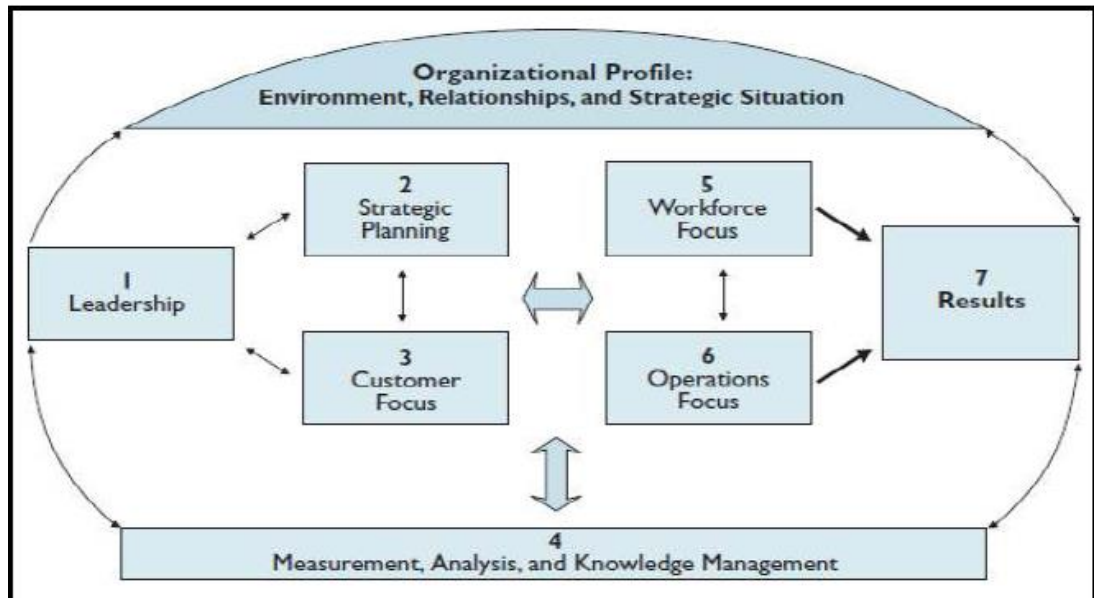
Organizational Profile:
Environment, Relationships, and Strategic Situation

2
Strategic
Planning

5
Workforce
Focus

1
Leadership

7
Results

3
Customer
Focus

6
Operations
Focus

4
Measurement, Analysis, and Knowledge Management